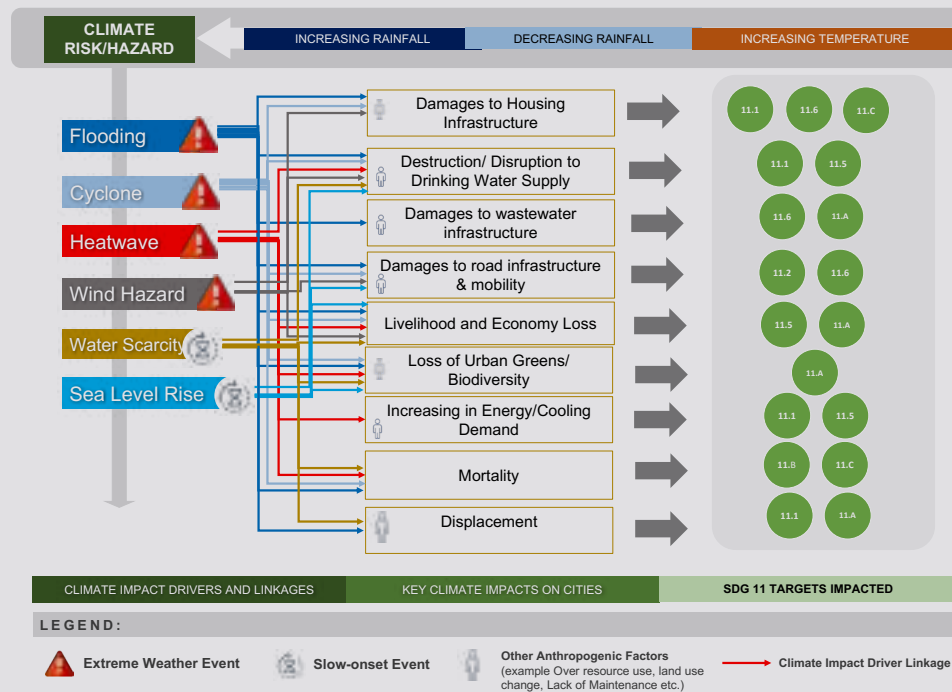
CLIMATE RISK/HAZARD

INCREASING RAINFALL

DECREASING RAINFALL

INCREASING TEMPERATURE

Flooding

Cyclone

Heatwave

Wind Hazard

Water Scarcity

Sea Level Rise

Damages to Housing Infrastructure

Destruction/ Disruption to Drinking Water Supply

Damages to wastewater infrastructure

Damages to road infrastructure & mobility

Livelihood and Economy Loss

Loss of Urban Greens/ Biodiversity

Increasing in Energy/Cooling Demand

Mortality

Displacement

11.1 11.6 11.C

11.1 11.5

11.6 11.A

11.2 11.6

11.5 11.A

11.A

11.1 11.5

11.8 11.C

11.1 11.A

CLIMATE IMPACT DRIVERS AND LINKAGES

KEY CLIMATE IMPACTS ON CITIES

SDG 11 TARGETS IMPACTED

LEGEND:

Extreme Weather Event

Slow-onset Event

Other Anthropogenic Factors (example Over resource use, land use change, Lack of Maintenance etc.)

Climate Impact Driver Linkage